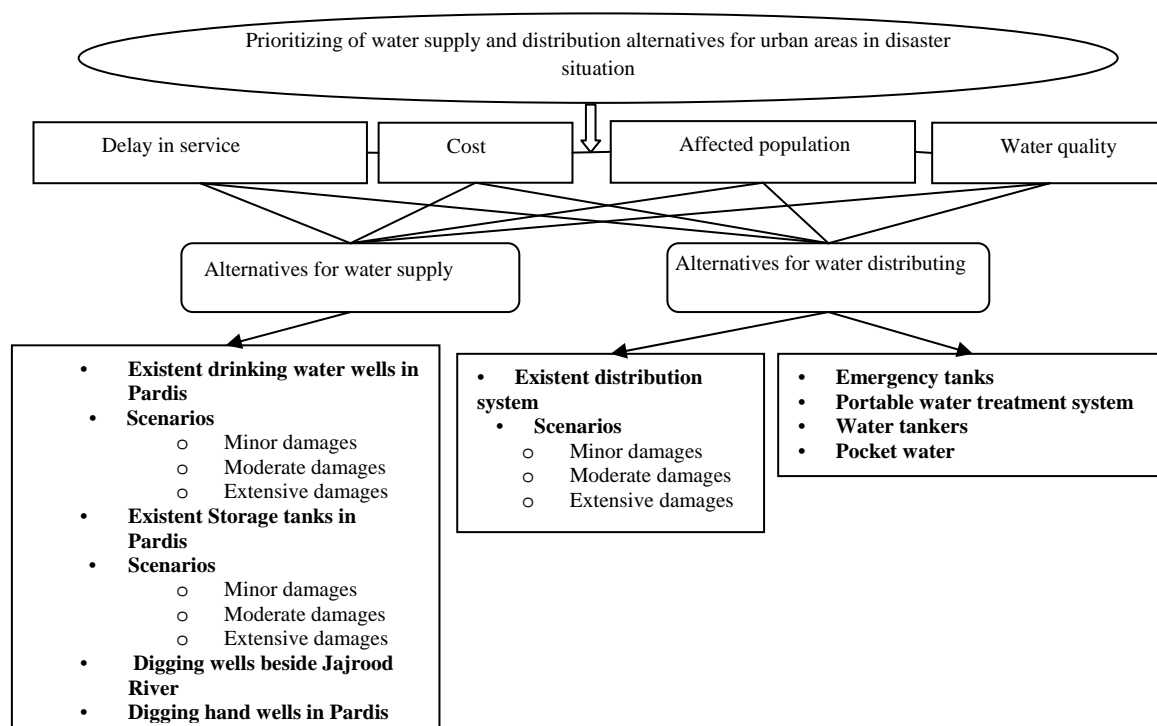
Prioritizing of water supply and distribution alternatives for urban areas in disaster situation

Delay in service

Cost

Affected population

Water quality

Alternatives for water supply

Alternatives for water distributing

- **Existent drinking water wells in Pardis**
- **Scenarios**
  - o Minor damages
  - o Moderate damages
  - o Extensive damages
- **Existent Storage tanks in Pardis**
- **Scenarios**
  - o Minor damages
  - o Moderate damages
  - o Extensive damages
- **Digging wells beside Jajrood River**
- **Digging hand wells in Pardis**

- **Existent distribution system**
- **Scenarios**
  - o Minor damages
  - o Moderate damages
  - o Extensive damages

- **Emergency tanks**
- **Portable water treatment system**
- **Water tankers**
- **Pocket water**